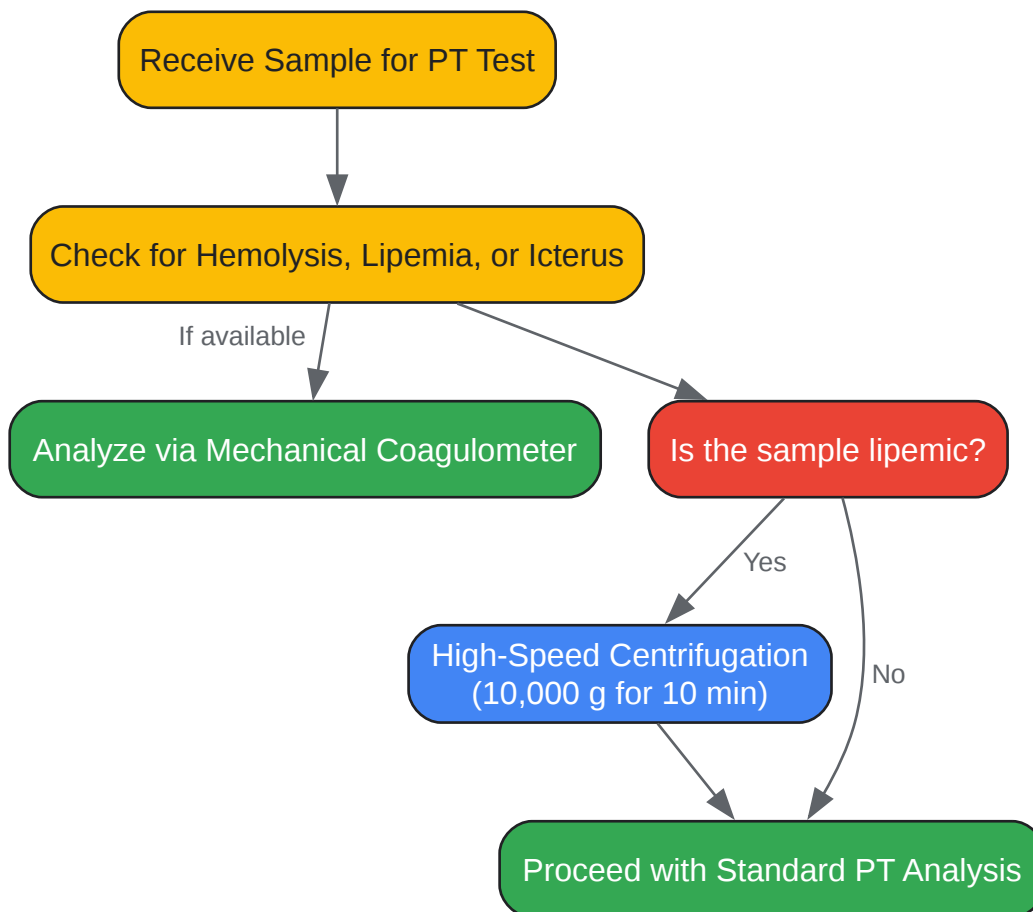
Receive Sample for PT Test

Check for Hemolysis, Lipemia, or Icterus

If available

Analyze via Mechanical Coagulometer

Is the sample lipemic?

Yes

High-Speed Centrifugation (10,000 g for 10 min)

No

Proceed with Standard PT Analysis